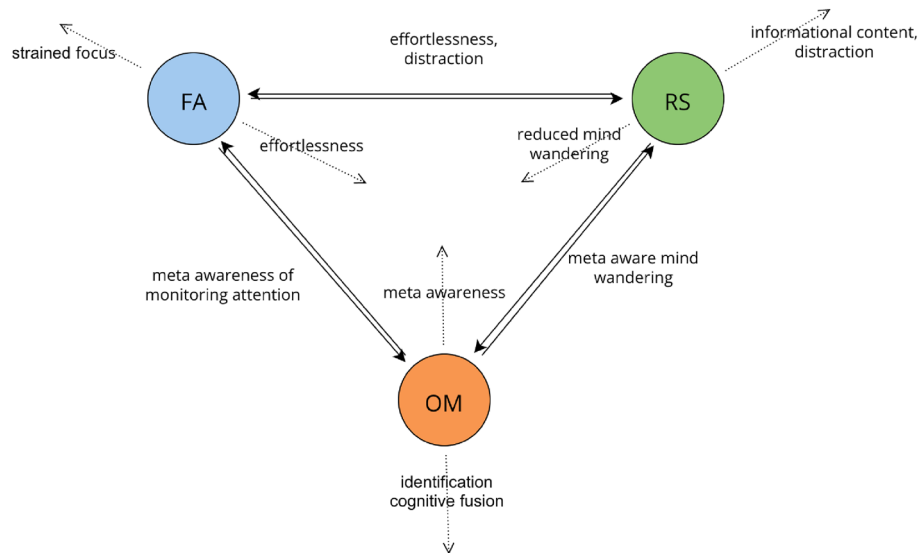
strained focus

effortlessness, distraction

informational content, distraction

FA

RS

effortlessness

reduced mind wandering

meta awareness of monitoring attention

meta awareness

meta aware mind wandering

OM

identification cognitive fusion